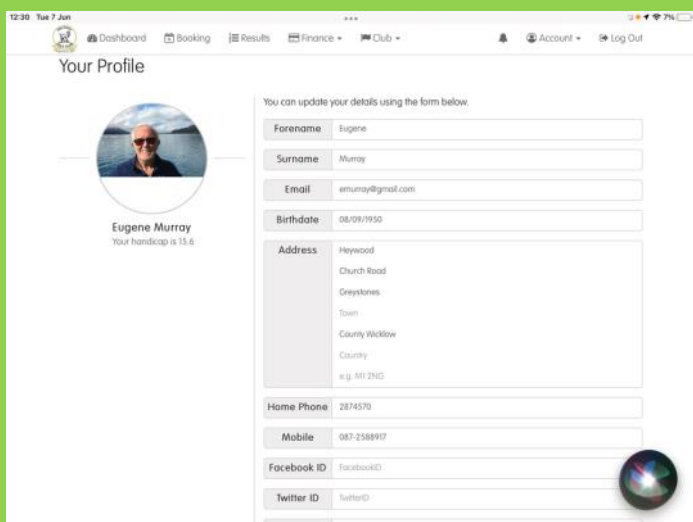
12:30 Tue 7 Jun

7%

Dashboard Booking Results Finance Club Account Log Out

Your Profile

Eugene Murray
Your handicap is 15.6

You can update your details using the form below.

Forename Eugene

Surname Murray

Email emurray@gmail.com

Birthdate 08/09/1950

Address Heywood
Church Road
Greystones
Town
County Wicklow
Country
e.g. M1 2NG

Home Phone 2874570

Mobile 087-2588917

Facebook ID FacebookID

Twitter ID TwitterID